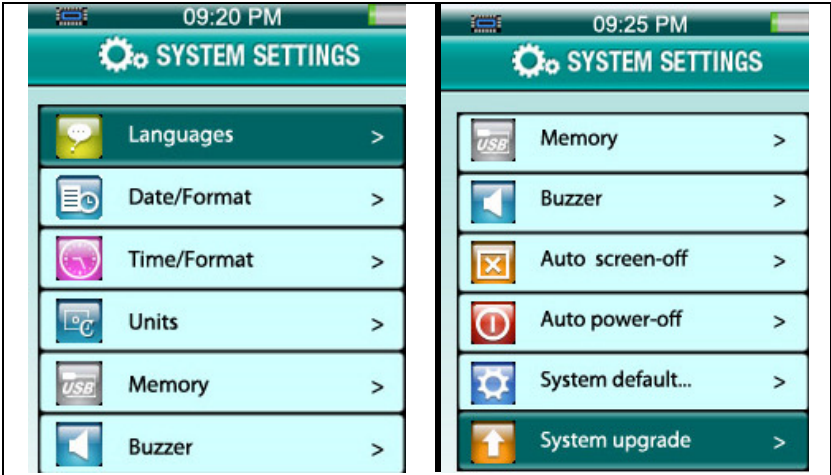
09:20 PM

SYSTEM SETTINGS

Languages >

Date/Format >

Time/Format >

Units >

USB Memory >

Buzzer >

09:25 PM

SYSTEM SETTINGS

USB Memory >

Buzzer >

Auto screen-off >

Auto power-off >

System default... >

System upgrade >